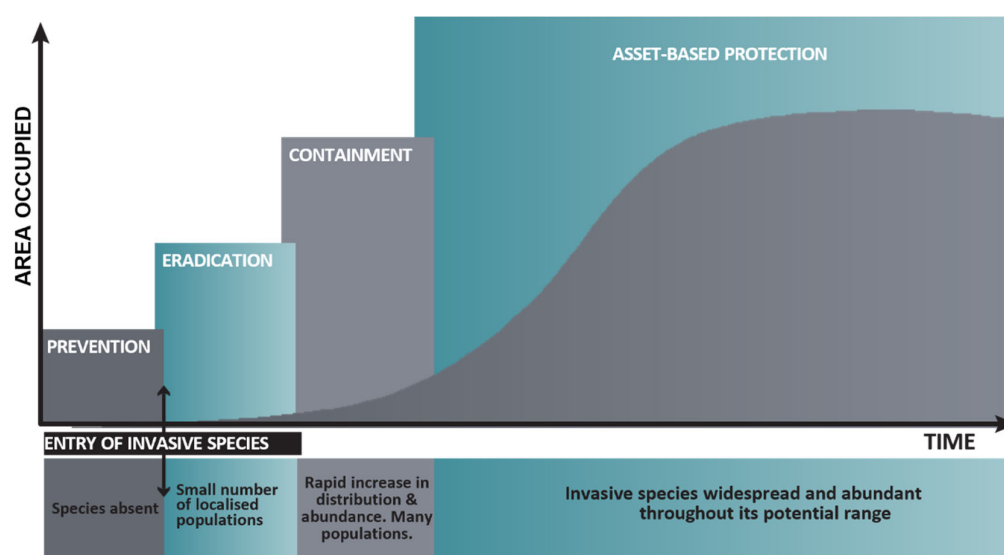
AREA OCCUPIED

ASSET-BASED PROTECTION

CONTAINMENT

ERADICATION

PREVENTION

ENTRY OF INVASIVE SPECIES

TIME

Species absent

Small number of localised populations

Rapid increase in distribution & abundance. Many populations.

Invasive species widespread and abundant throughout its potential range